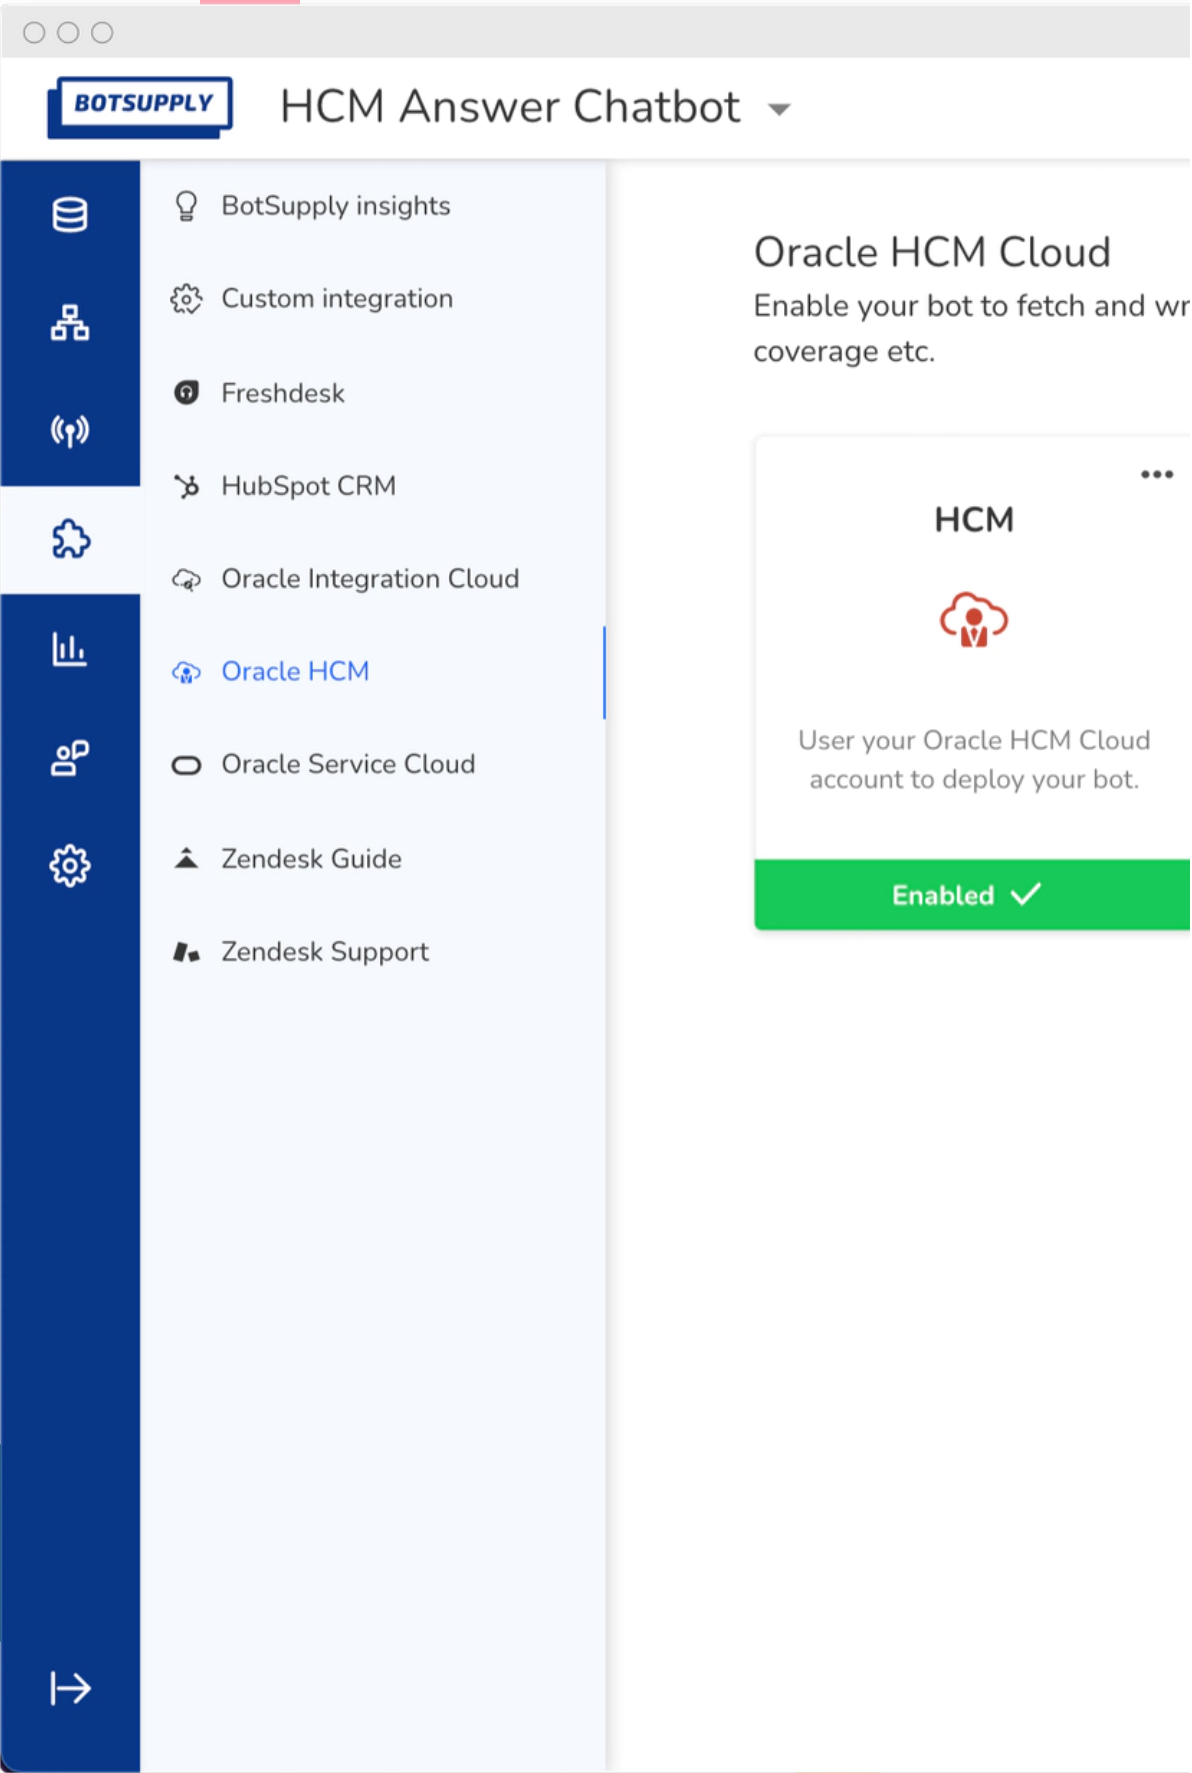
BOTSUPPLY

HCM Answer Chatbot

BotSupply insights

Custom integration

Freshdesk

HubSpot CRM

Oracle Integration Cloud

Oracle HCM

Oracle Service Cloud

Zendesk Guide

Zendesk Support

Oracle HCM Cloud

Enable your bot to fetch and wr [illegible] coverage etc.

•••

HCM

User your Oracle HCM Cloud account to deploy your bot.

Enabled